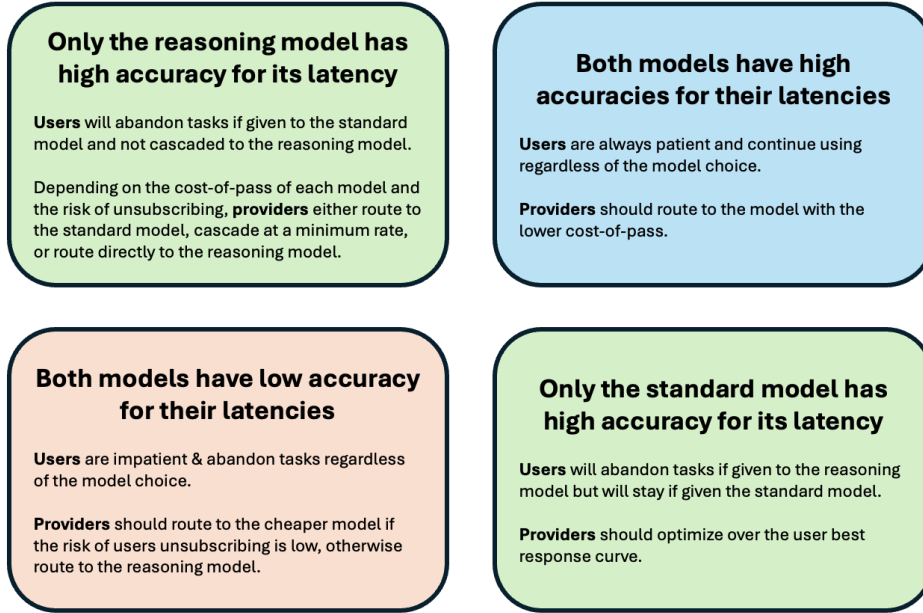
Only the reasoning model has high accuracy for its latency

Users will abandon tasks if given to the standard model and not cascaded to the reasoning model.

Depending on the cost-of-pass of each model and the risk of unsubscribing, providers either route to the standard model, cascade at a minimum rate, or route directly to the reasoning model.

Both models have high accuracies for their latencies

Users are always patient and continue using regardless of the model choice.

Providers should route to the model with the lower cost-of-pass.

Both models have low accuracy for their latencies

Users are impatient & abandon tasks regardless of the model choice.

Providers should route to the cheaper model if the risk of users unsubscribing is low, otherwise route to the reasoning model.

Only the standard model has high accuracy for its latency

Users will abandon tasks if given to the reasoning model but will stay if given the standard model.

Providers should optimize over the user best response curve.